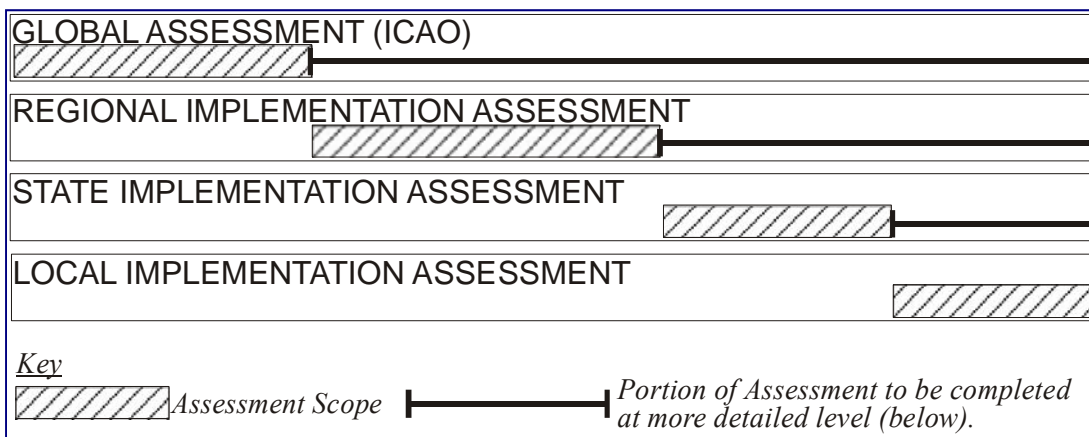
GLOBAL ASSESSMENT (ICAO)

REGIONAL IMPLEMENTATION ASSESSMENT

STATE IMPLEMENTATION ASSESSMENT

LOCAL IMPLEMENTATION ASSESSMENT

Key

Assessment Scope

Portion of Assessment to be completed at more detailed level (below).